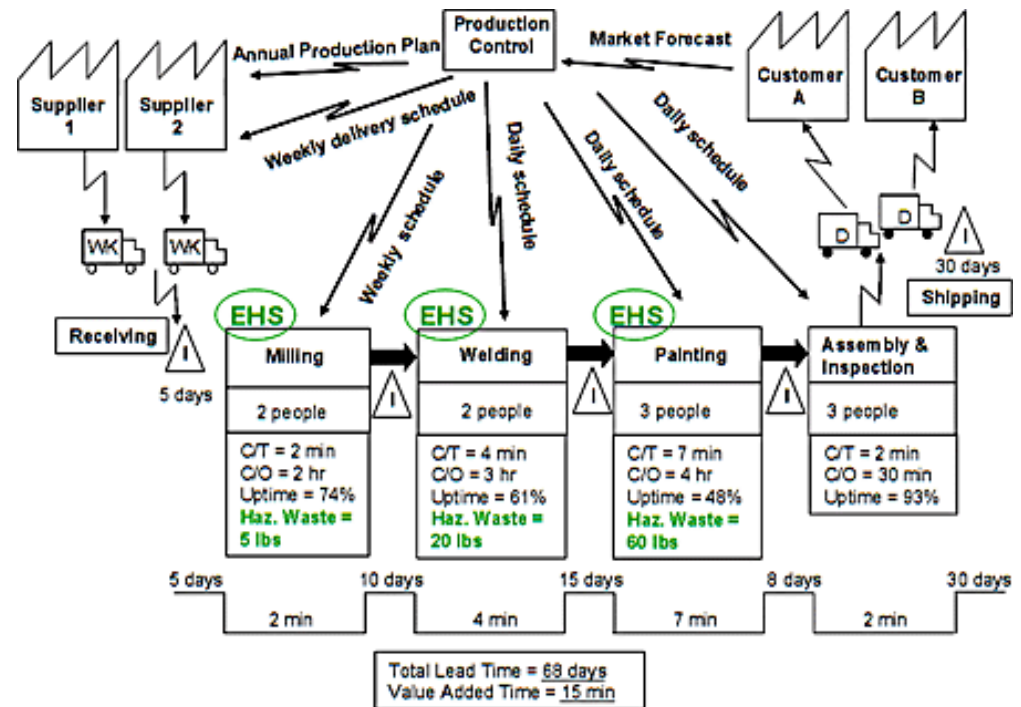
Production Control

Annual Production Plan

Market Forecast

Supplier 1

Supplier 2

Customer A

Customer B

Weekly delivery schedule

Weekly schedule

Daily schedule

Daily schedule

Daily schedule

WK

WK

D

D

I

30 days

Shipping

Receiving

I

5 days

EHS

Milling

2 people

C/T = 2 min
C/O = 2 hr
Uptime = 74%
Haz. Waste = 5 lbs

I

EHS

Welding

2 people

C/T = 4 min
C/O = 3 hr
Uptime = 61%
Haz. Waste = 20 lbs

I

EHS

Painting

3 people

C/T = 7 min
C/O = 4 hr
Uptime = 48%
Haz. Waste = 60 lbs

I

Assembly & Inspection

3 people

C/T = 2 min
C/O = 30 min
Uptime = 93%

5 days

10 days

15 days

8 days

30 days

2 min

4 min

7 min

2 min

Total Lead Time = 68 days
Value Added Time = 15 min